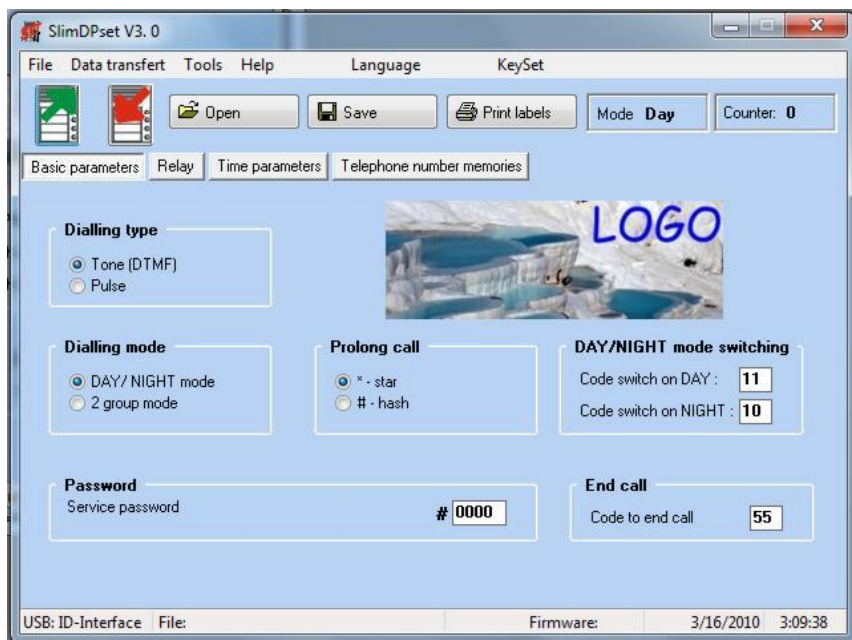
SlimDPset V3. 0

File Data transfert Tools Help Language KeySet

Open Save Print labels Mode Day Counter: 0

Basic parameters Relay Time parameters Telephone number memories

LOGO

Dialling type
Tone (DTMF)
Pulse

Dialling mode
DAY/ NIGHT mode
2 group mode

Prolong call
* - star
# - hash

DAY/NIGHT mode switching
Code switch on DAY : 11
Code switch on NIGHT : 10

Password
Service password # 0000

End call
Code to end call 55

USB: ID-Interface File: Firmware: 3/16/2010 3:09:38